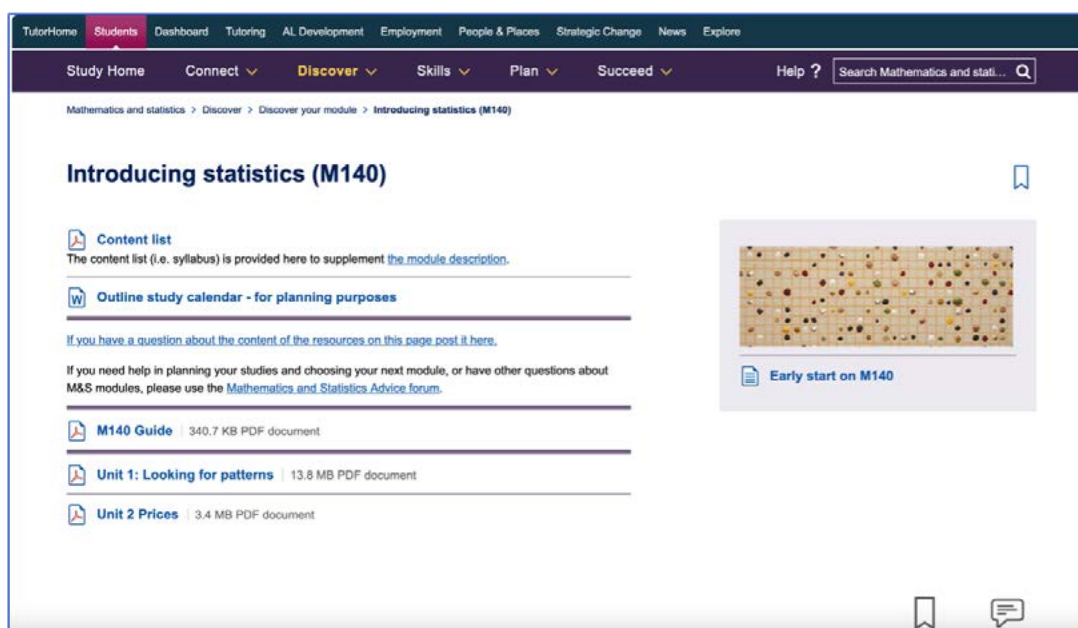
TutorHome Students Dashboard Tutoring AL Development Employment People & Places Strategic Change News Explore

Study Home Connect Discover Skills Plan Succeed Help ? Search Mathematics and stati...

Mathematics and statistics > Discover > Discover your module > Introducing statistics (M140)

Introducing statistics (M140)

Content list
The content list (i.e. syllabus) is provided here to supplement the module description.

Outline study calendar - for planning purposes

If you have a question about the content of the resources on this page post it here.

If you need help in planning your studies and choosing your next module, or have other questions about M&S modules, please use the Mathematics and Statistics Advice forum.

M140 Guide | 340.7 KB PDF document

Unit 1: Looking for patterns | 13.8 MB PDF document

Unit 2 Prices | 3.4 MB PDF document

Early start on M140